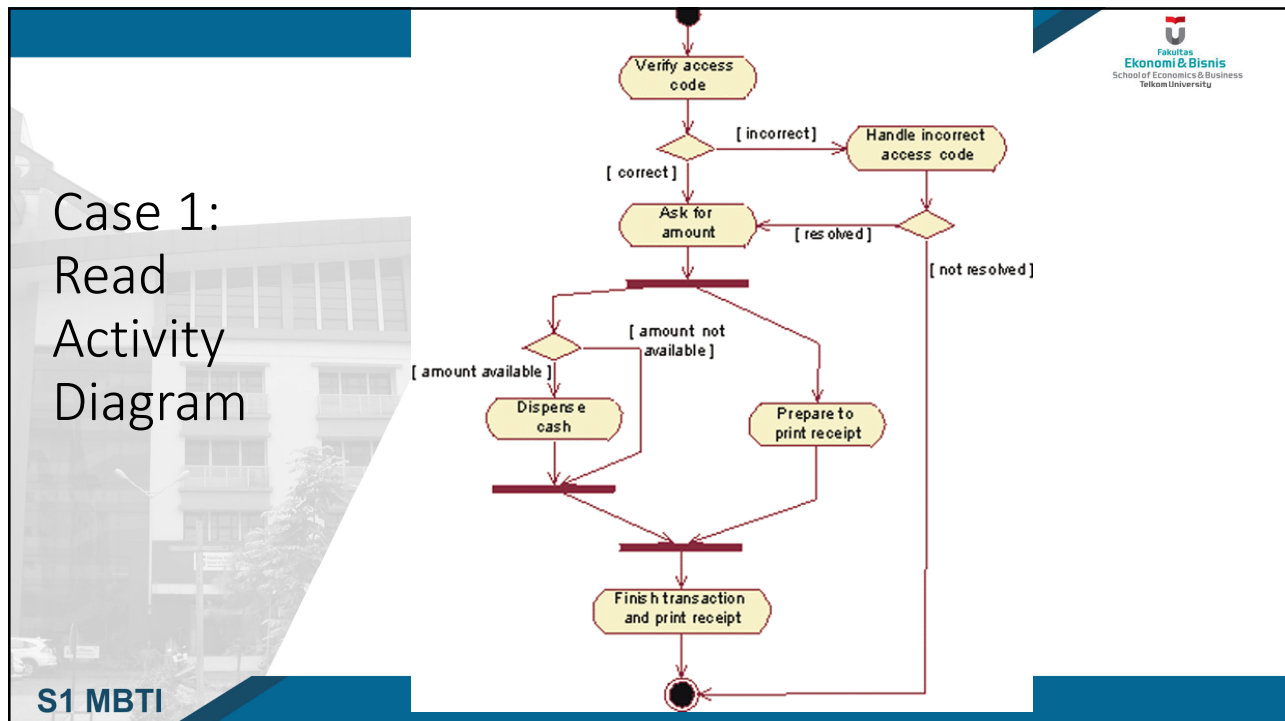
Case 1: Read Activity Diagram

Fakultas
Ekonomi & Bisnis
School of Economics & Business
Telkom University

Verify access code
[ incorrect ]
Handle incorrect access code
[ correct ]
Ask for amount
[ resolved ]
[ not resolved ]
[ amount not available ]
[ amount available ]
Dispense cash
Prepare to print receipt
Finish transaction and print receipt

S1 MBTI